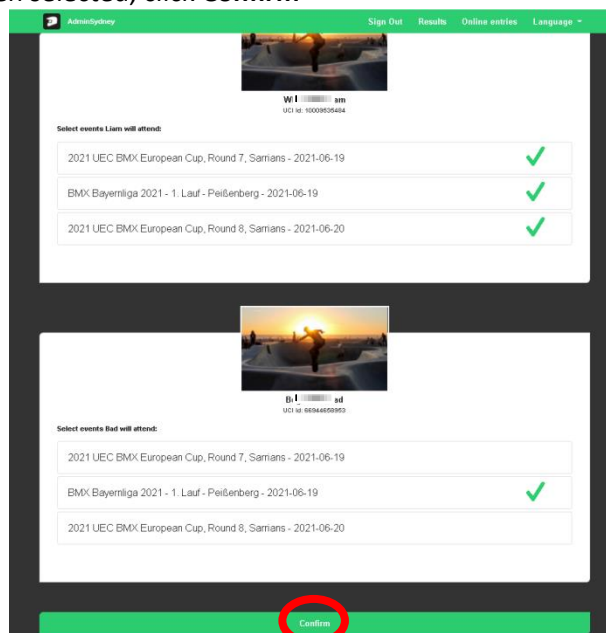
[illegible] selected, click Confirm.

AdminSydney Sign Out Results Online entries Language

Wi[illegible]am
UCI Id: 10009535484

Select events Liam will attend:

2021 UEC BMX European Cup, Round 7, Sarrians - 2021-06-19

BMX Bayernliga 2021 - 1. Lauf - Peißenberg - 2021-06-19

2021 UEC BMX European Cup, Round 8, Sarrians - 2021-06-20

Br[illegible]ad
UCI Id: 66944659953

Select events Bad will attend:

2021 UEC BMX European Cup, Round 7, Sarrians - 2021-06-19

BMX Bayernliga 2021 - 1. Lauf - Peißenberg - 2021-06-19

2021 UEC BMX European Cup, Round 8, Sarrians - 2021-06-20

Confirm